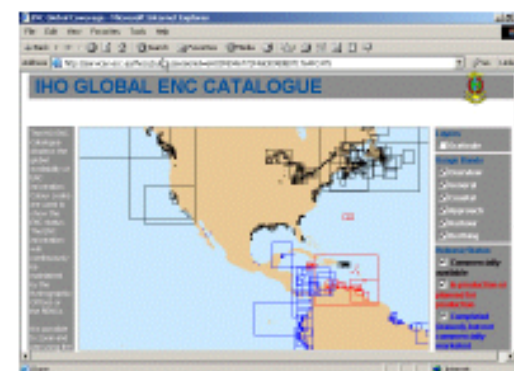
ENC Global Coverage - Microsoft Internet Explorer

File Edit View Favorites Tools Help

Back Search Favorites Media

Address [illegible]

IHO GLOBAL ENC CATALOGUE

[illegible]

Layers
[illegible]

Usage Bands
Overview
General
Coastal
Approach
Harbour
Berthing

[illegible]
Commercially available
In production or planned for production
Completed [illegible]